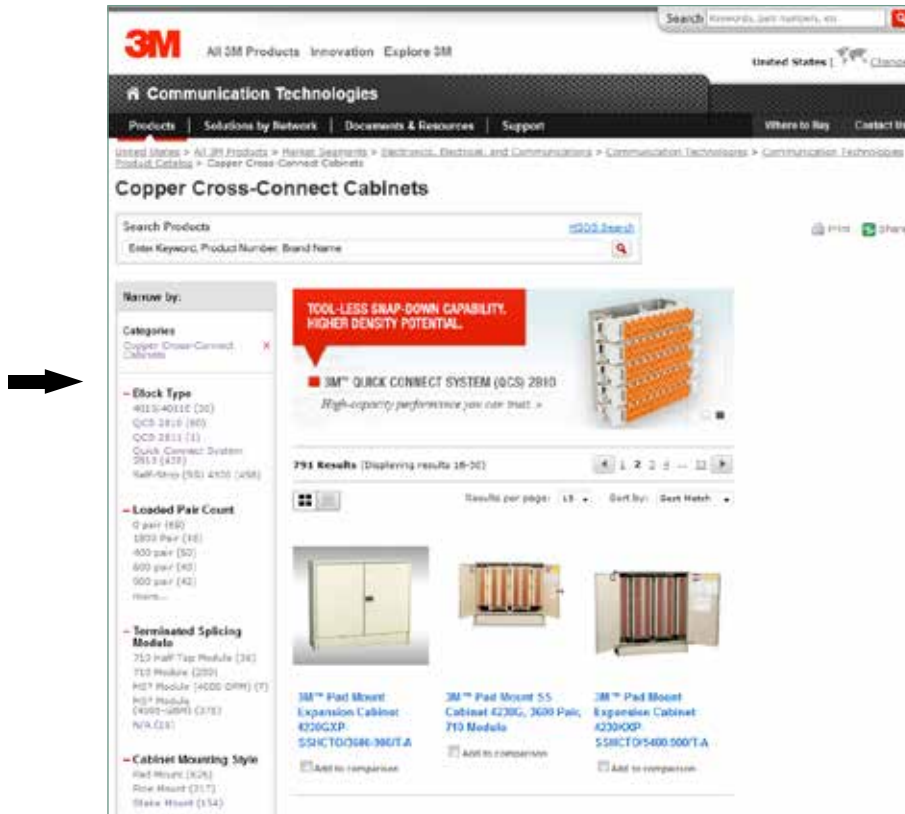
Search Keywords, part numbers, etc

3M All 3M Products Innovation Explore 3M

United States | Change

Communication Technologies

Products | Solutions by Network | Documents & Resources | Support

Where to Buy Contact Us

United States > All 3M Products > Market Segments > Electronics, Electrical, and Communications > Communication Technologies > Communication Technologies Product Catalog > Copper Cross-Connect Cabinets

Copper Cross-Connect Cabinets

Search Products MSDS Search
Enter Keyword, Product Number, Brand Name

Print Share

Narrow by:

Categories
Copper Cross-Connect Cabinets ×

– Block Type
4011/4011E (30)
QCS 2810 (60)
QCS 2811 (1)
Quick Connect System 2813 (433)
Self-Strip (SS) 4500 (458)

– Loaded Pair Count
0 pair (69)
1800 Pair (16)
400 pair (50)
600 pair (40)
900 pair (42)
more...

– Terminated Splicing Module
710 Half Tap Module (36)
710 Module (200)
MS² Module (4000 DPM) (7)
MS² Module (4000-DBM) (375)
N/A (15)

– Cabinet Mounting Style
Pad Mount (626)
Pole Mount (317)
Stake Mount (154)

TOOL-LESS SNAP-DOWN CAPABILITY. HIGHER DENSITY POTENTIAL.

3M™ QUICK CONNECT SYSTEM (QCS) 2810
High-capacity performance you can trust. »

791 Results (Displaying results 16-30)

1 2 3 4 ... 53

Results per page: 15 Sort by: Best Match

3M™ Pad Mount Expansion Cabinet 4230GXP SSHCTO/3600-900/T-A
Add to comparison

3M™ Pad Mount SS Cabinet 4230G, 3600 Pair, 710 Module
Add to comparison

3M™ Pad Mount Expansion Cabinet 4230GXP SSHCTO/5400-900/T-A
Add to comparison